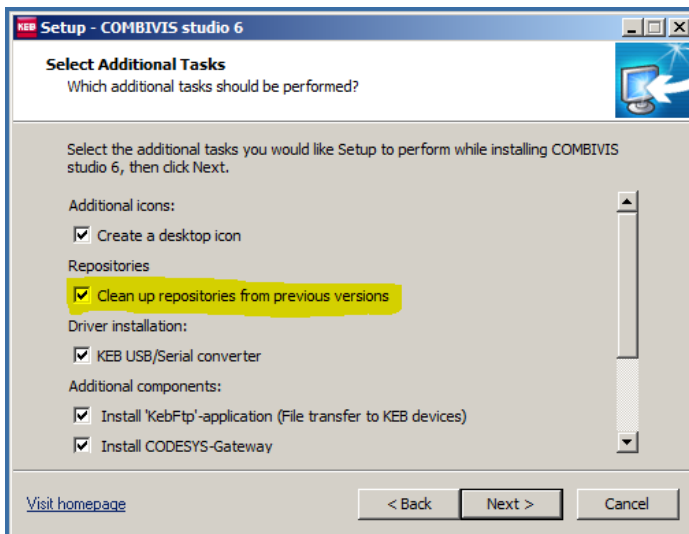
KEB Setup - COMBIVIS studio 6

Select Additional Tasks
Which additional tasks should be performed?

Select the additional tasks you would like Setup to perform while installing COMBIVIS studio 6, then click Next.

Additional icons:
☑ Create a desktop icon
Repositories
☑ Clean up repositories from previous versions
Driver installation:
☑ KEB USB/Serial converter
Additional components:
☑ Install 'KebFtp'-application (File transfer to KEB devices)
☑ Install CODESYS-Gateway

Visit homepage
< Back
Next >
Cancel